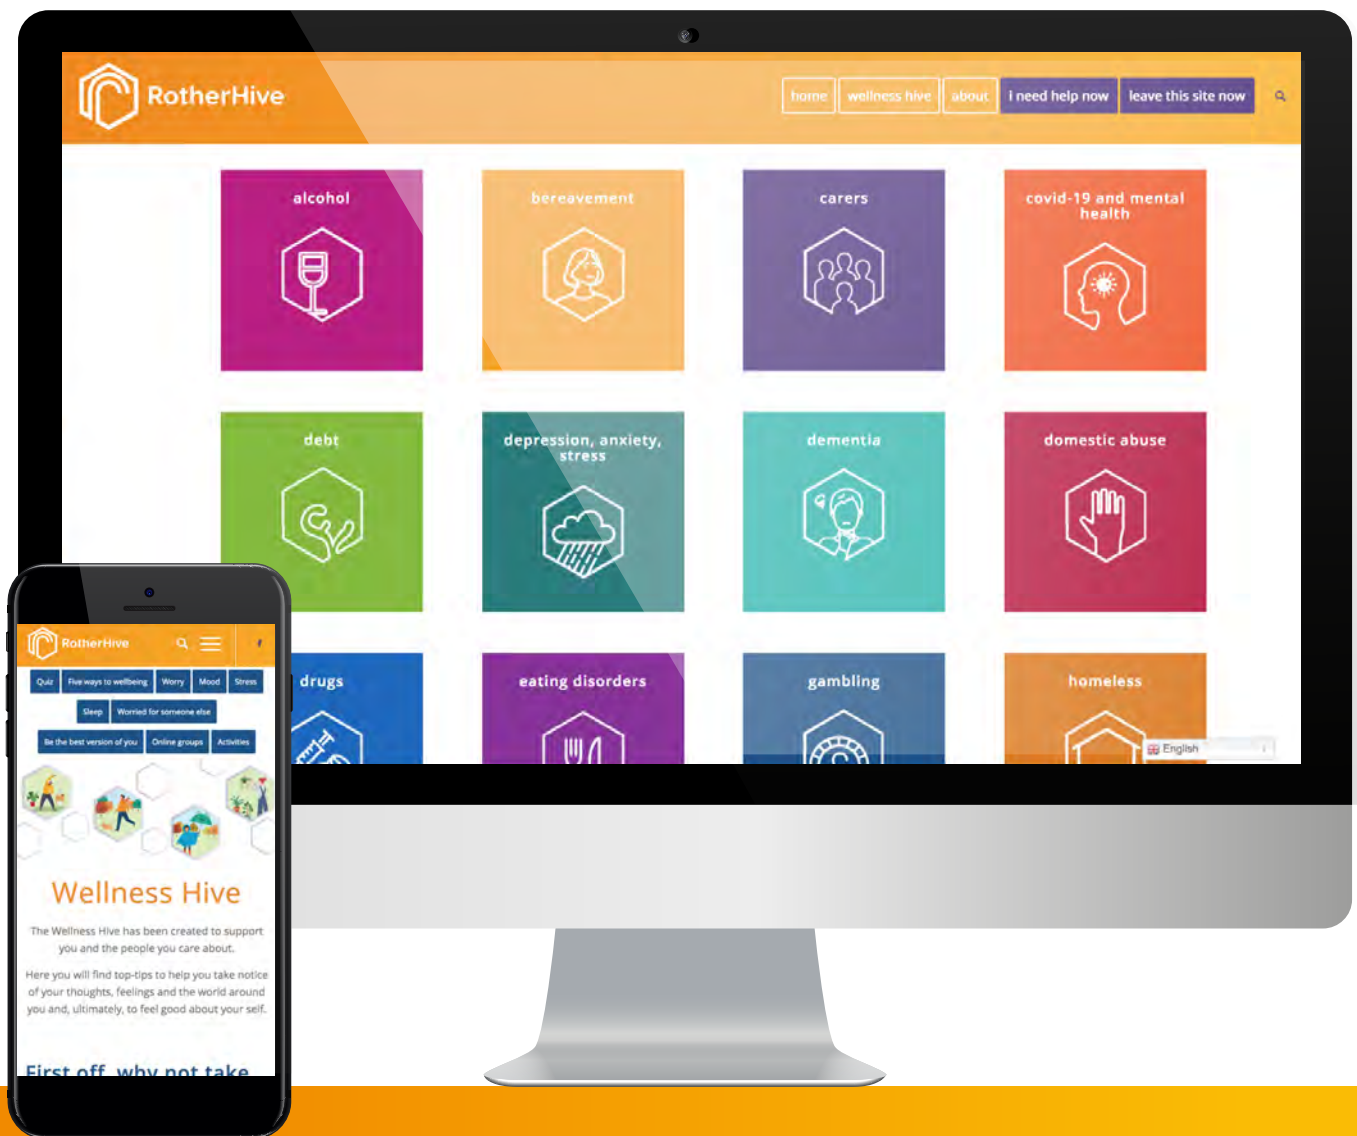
RotherHive

home | wellness hive | about | I need help now | leave this site now

alcohol

bereavement

carers

covid-19 and mental health

debt

depression, anxiety, stress

dementia

domestic abuse

drugs

eating disorders

gambling

homeless

English

RotherHive

Quiz | Five ways to wellbeing | Worry | Mood | Stress

Sleep | Worried for someone else

Be the best version of you | Online groups | Activities

Wellness Hive

The Wellness Hive has been created to support you and the people you care about.

Here you will find top-tips to help you take notice of your thoughts, feelings and the world around you and, ultimately, to feel good about your self.

First off, why not take